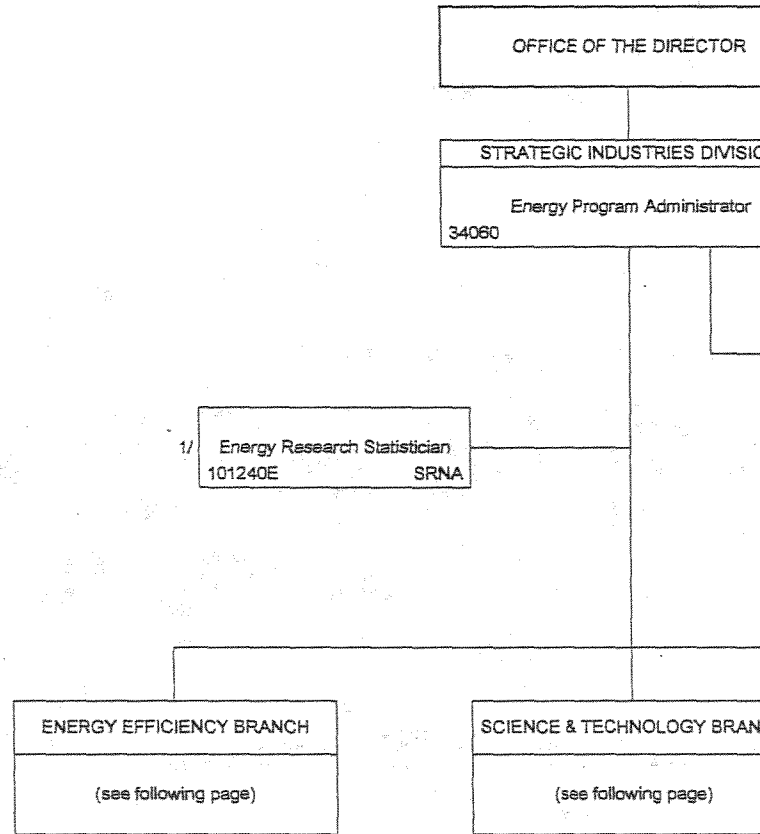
OFFICE OF THE DIRECTOR

STRATEGIC INDUSTRIES DIVISIO

Energy Program Administrator

34060

1/ Energy Research Statistician

101240E SRNA

ENERGY EFFICIENCY BRANCH

(see following page)

SCIENCE & TECHNOLOGY BRAN

(see following page)